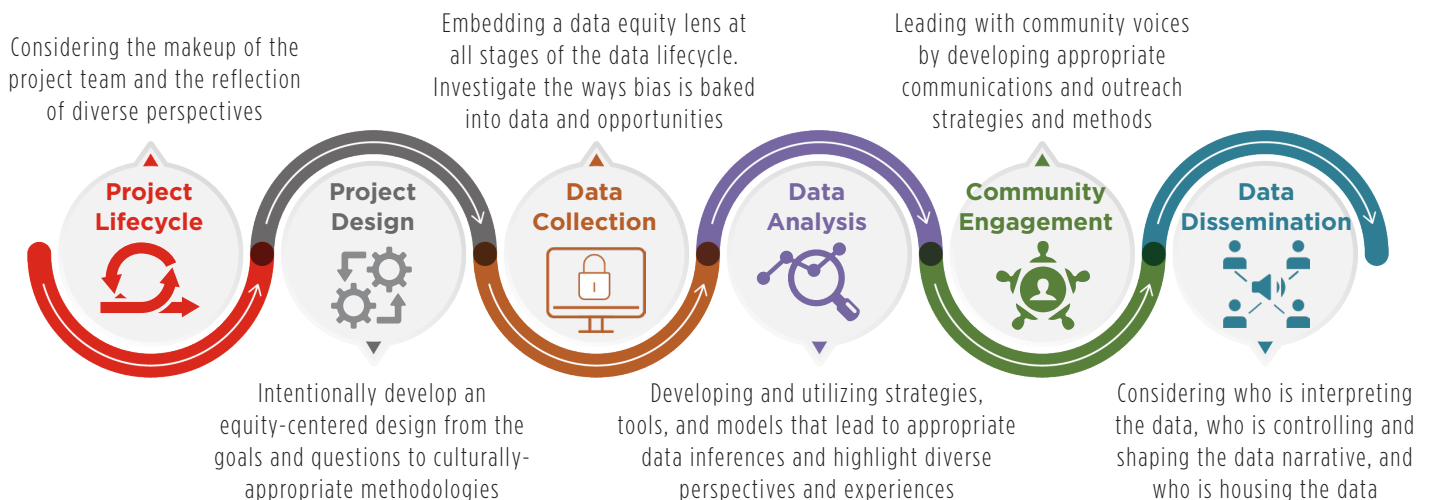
Considering the makeup of the project team and the reflection of diverse perspectives

Project Lifecycle

Project Design

Intentionally develop an equity-centered design from the goals and questions to culturally-appropriate methodologies

Embedding a data equity lens at all stages of the data lifecycle. Investigate the ways bias is baked into data and opportunities

Data Collection

Data Analysis

Developing and utilizing strategies, tools, and models that lead to appropriate data inferences and highlight diverse perspectives and experiences

Leading with community voices by developing appropriate communications and outreach strategies and methods

Community Engagement

Data Dissemination

Considering who is interpreting the data, who is controlling and shaping the data narrative, and who is housing the data